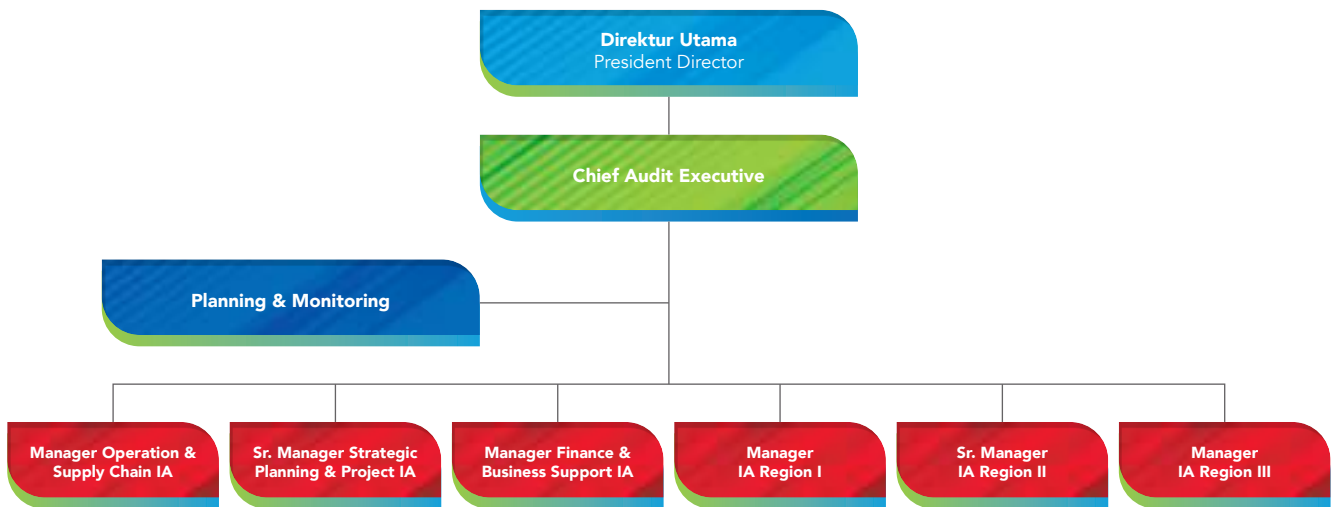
Direktur Utama
President Director

Chief Audit Executive

Planning & Monitoring

Manager Operation & Supply Chain IA

Sr. Manager Strategic Planning & Project IA

Manager Finance & Business Support IA

Manager IA Region I

Sr. Manager IA Region II

Manager IA Region III